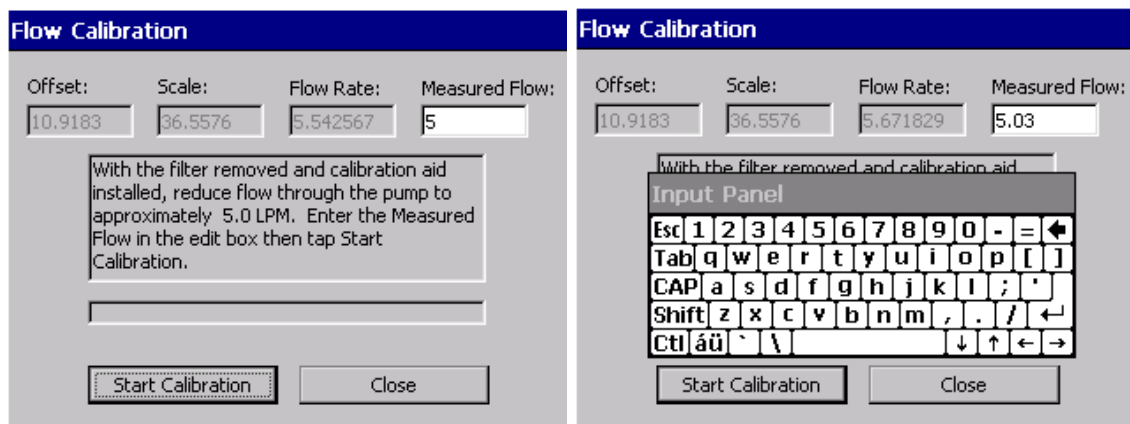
Flow Calibration

Offset: 10.9183

Scale: 36.5576

Flow Rate: 5.542567

Measured Flow: 5

With the filter removed and calibration aid installed, reduce flow through the pump to approximately 5.0 LPM. Enter the Measured Flow in the edit box then tap Start Calibration.

Start Calibration

Close

Flow Calibration

Offset: 10.9183

Scale: 36.5576

Flow Rate: 5.671829

Measured Flow: 5.03

With the filter removed and calibration aid

Input Panel

Esc 1 2 3 4 5 6 7 8 9 0 - =

Tab q w e r t y u i o p [ ]

CAP a s d f g h j k l ; '

Shift z x c v b n m , . / ↵

Ctl áü ` \ ↓ ↑ ← →

Start Calibration

Close